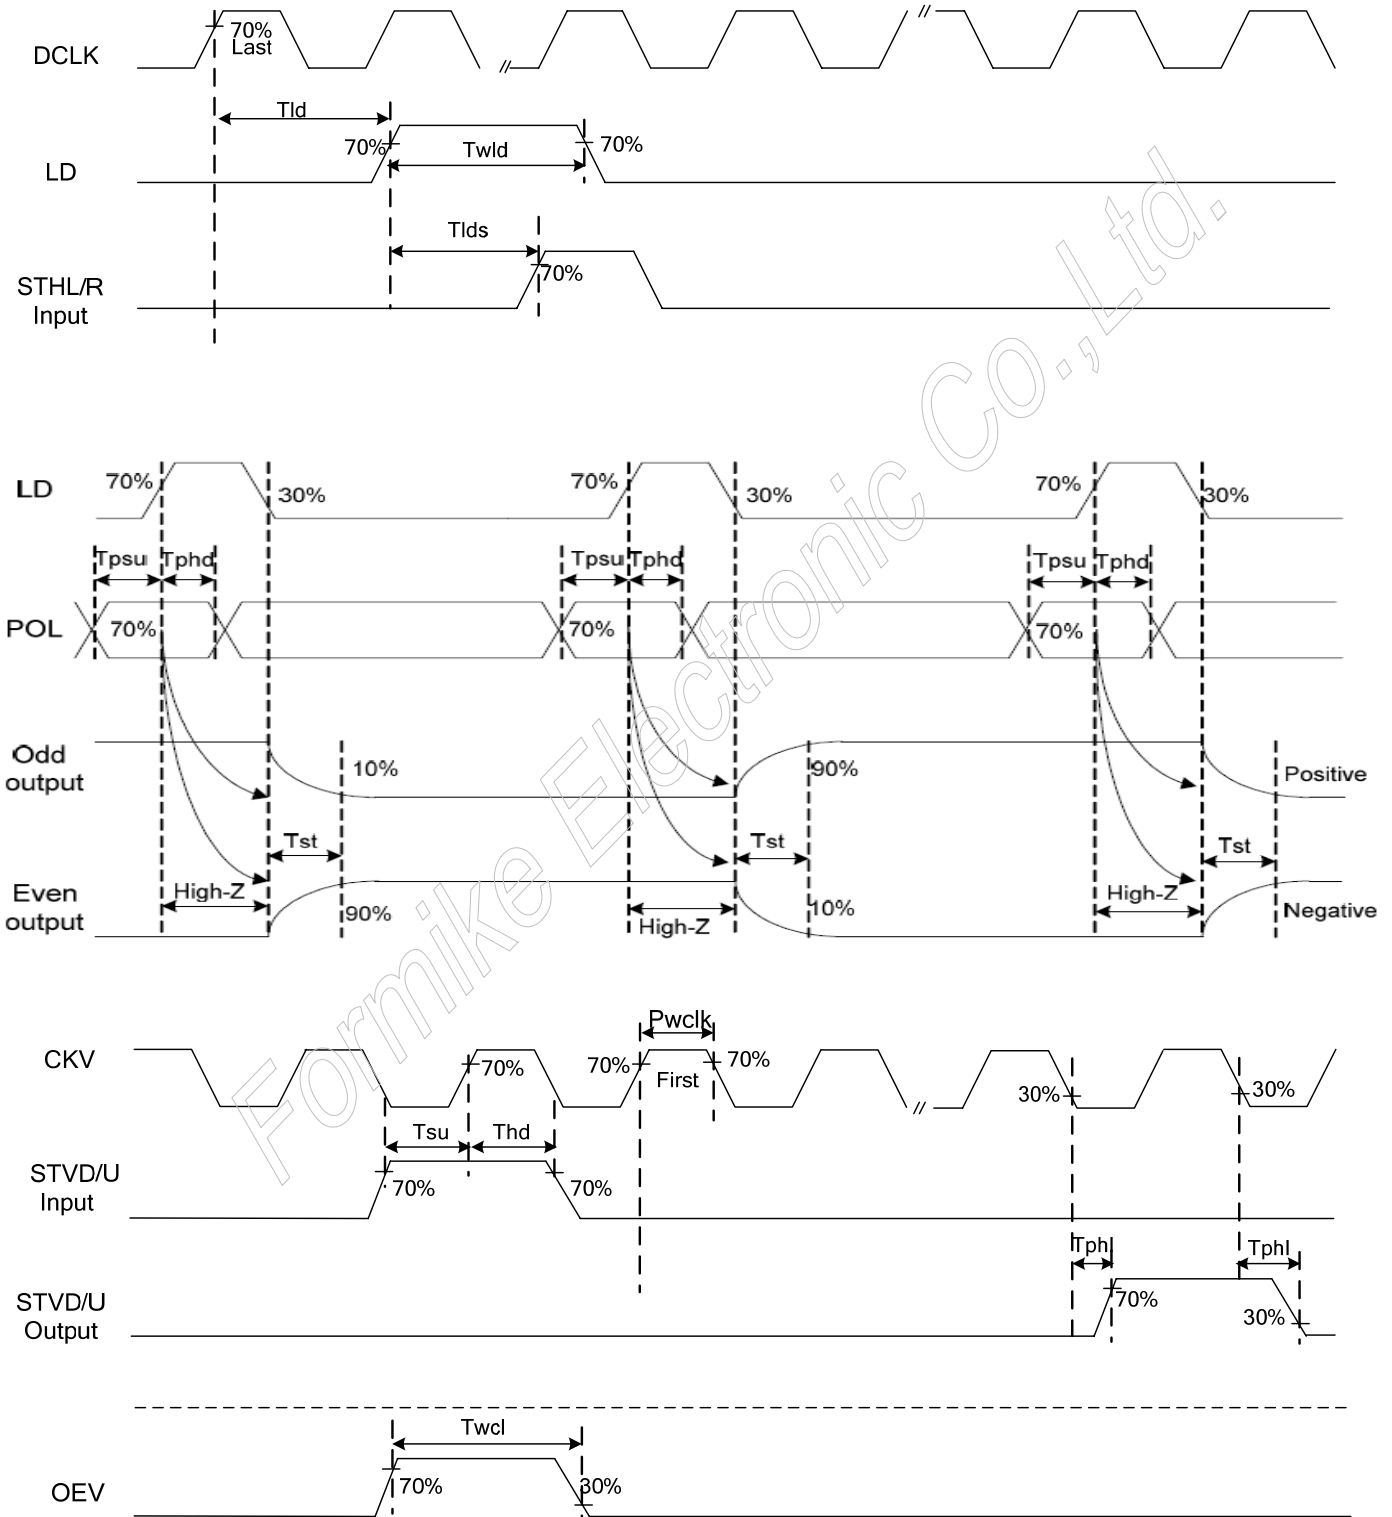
DCLK
70%
Last
Tld
70%
Twld
70%
LD
Tlds
70%
STHL/R
Input

LD
70%
30%
70%
30%
70%
30%
Tpsu
Tphd
Tpsu
Tphd
Tpsu
Tphd
POL
70%
70%
70%
Odd
output
10%
90%
Positive
Tst
Tst
Tst
Even
output
High-Z
90%
High-Z
10%
High-Z
Negative

Pwclk
CKV
70%
70%
70%
First
30%
30%
Tsu
Thd
STVD/U
Input
70%
70%
Tphl
Tphl
STVD/U
Output
70%
30%

Twcl
OEV
70%
30%

Formike Electronic Co., Ltd.